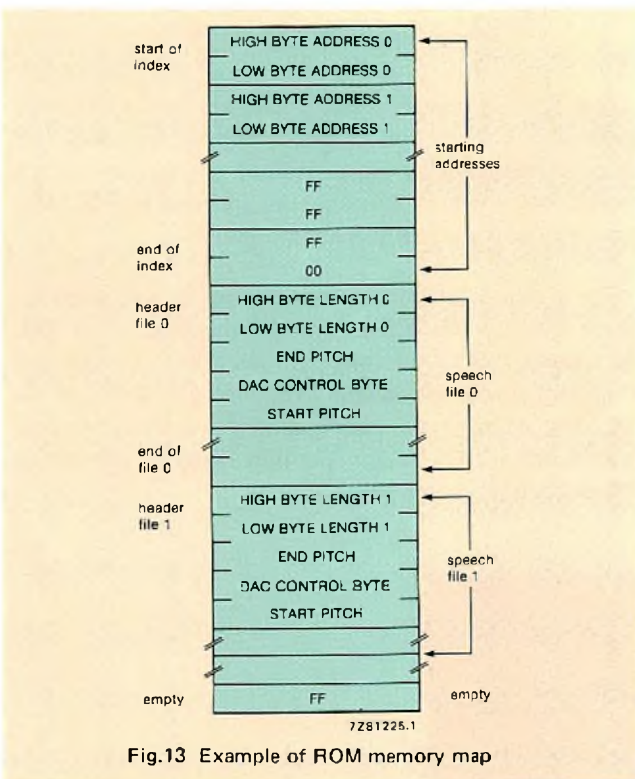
start of index

HIGH BYTE ADDRESS 0

LOW BYTE ADDRESS 0

HIGH BYTE ADDRESS 1

LOW BYTE ADDRESS 1

starting addresses

FF

FF

end of index

FF

00

header file 0

HIGH BYTE LENGTH 0

LOW BYTE LENGTH 0

END PITCH

DAC CONTROL BYTE

START PITCH

speech file 0

end of file 0

header file 1

HIGH BYTE LENGTH 1

LOW BYTE LENGTH 1

END PITCH

DAC CONTROL BYTE

START PITCH

speech file 1

empty

FF

empty

7Z81225.1

Fig.13 Example of ROM memory map